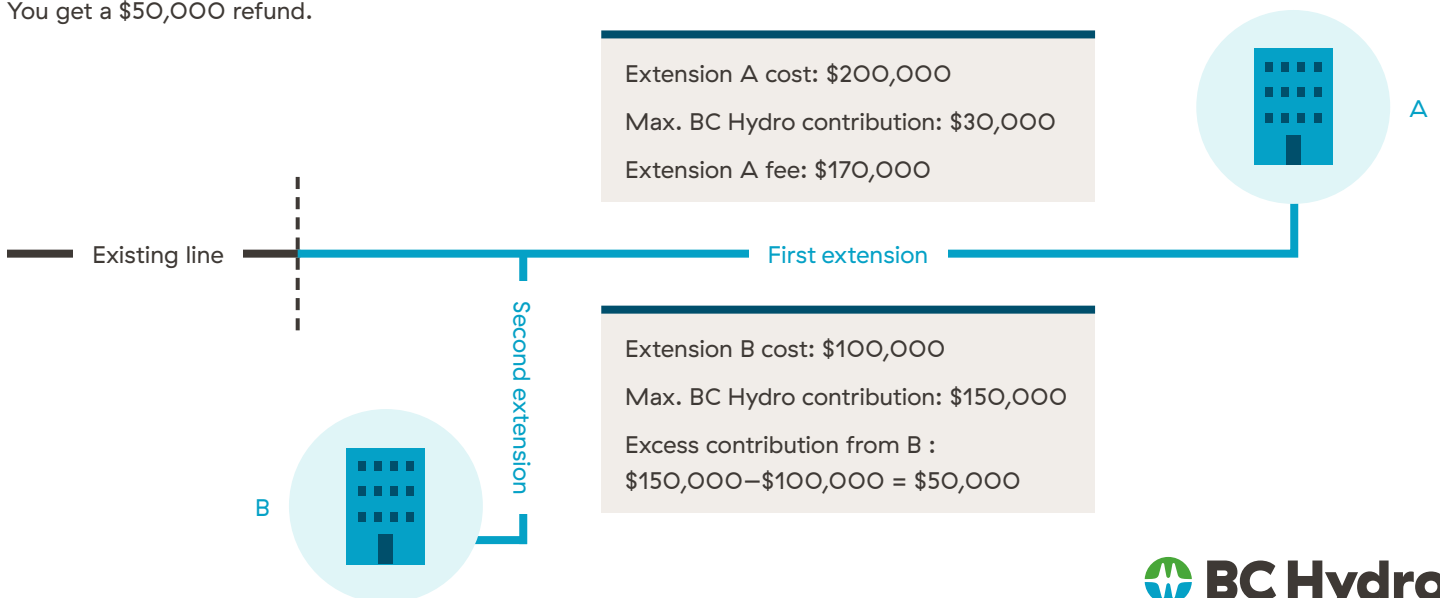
You get a $50,000 refund.

Extension A cost: $200,000

Max. BC Hydro contribution: $30,000

Extension A fee: $170,000

A

Existing line

First extension

Second extension

Extension B cost: $100,000

Max. BC Hydro contribution: $150,000

Excess contribution from B : $150,000–$100,000 = $50,000

B

BC Hydro